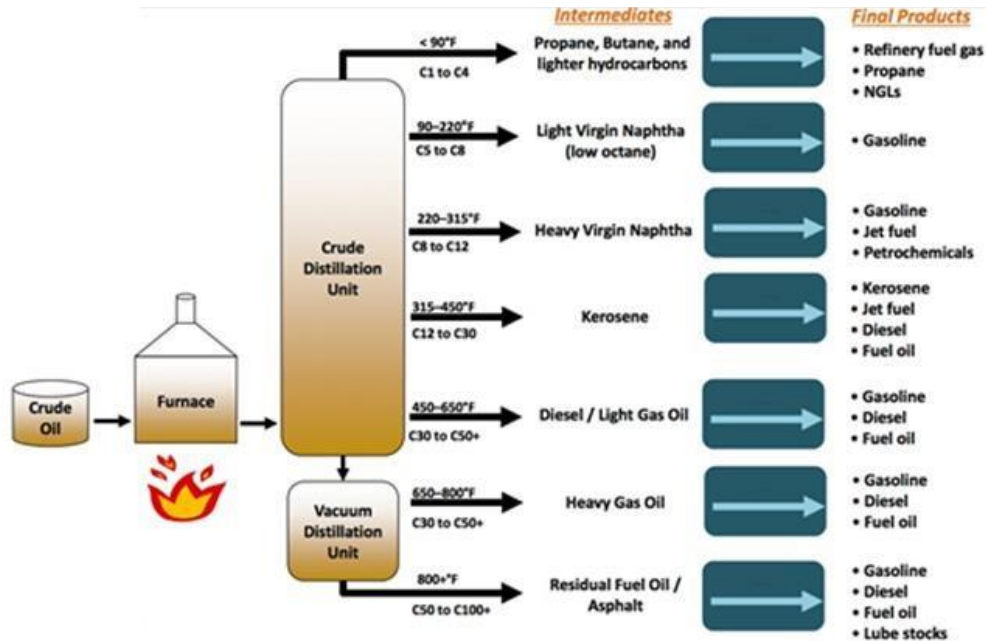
Intermediates

Final Products

Crude Oil

Furnace

Crude Distillation Unit

Vacuum Distillation Unit

< 90°F
C1 to C4

Propane, Butane, and lighter hydrocarbons

• Refinery fuel gas
• Propane
• NGLs

90–220°F
C5 to C8

Light Virgin Naphtha (low octane)

• Gasoline

220–315°F
C8 to C12

Heavy Virgin Naphtha

• Gasoline
• Jet fuel
• Petrochemicals

315–450°F
C12 to C30

Kerosene

• Kerosene
• Jet fuel
• Diesel
• Fuel oil

450–650°F
C30 to C50+

Diesel / Light Gas Oil

• Gasoline
• Diesel
• Fuel oil

650–800°F
C30 to C50+

Heavy Gas Oil

• Gasoline
• Diesel
• Fuel oil

800+°F
C50 to C100+

Residual Fuel Oil / Asphalt

• Gasoline
• Diesel
• Fuel oil
• Lube stocks